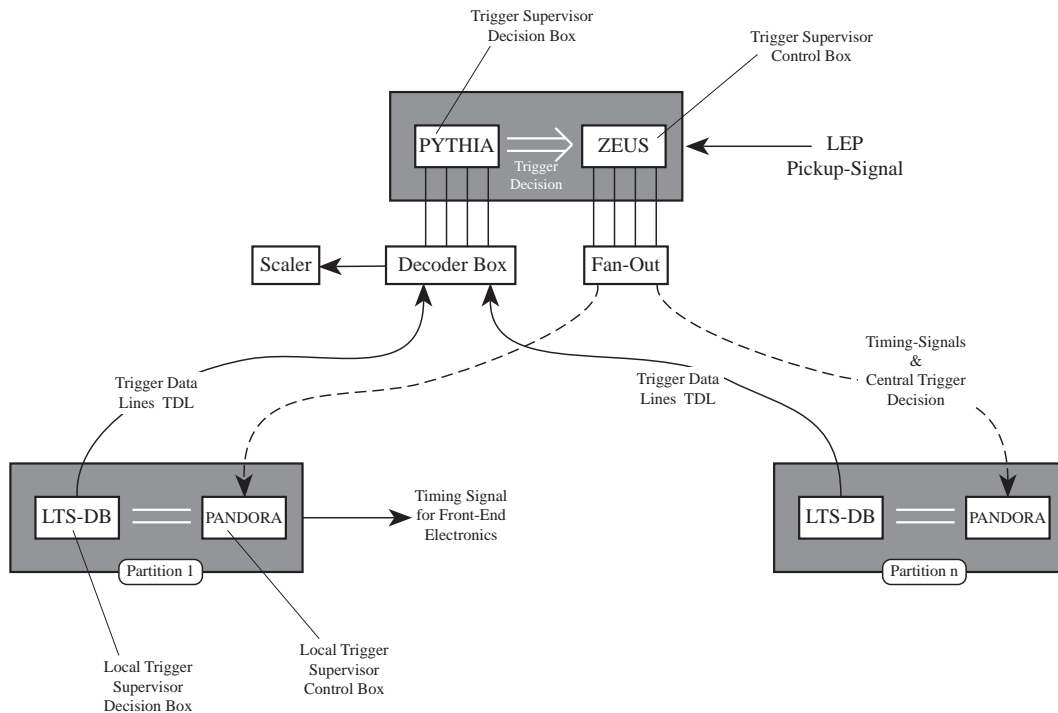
Trigger Supervisor Decision Box

Trigger Supervisor Control Box

PYTHIA

Trigger Decision

ZEUS

LEP Pickup-Signal

Scaler

Decoder Box

Fan-Out

Timing-Signals & Central Trigger Decision

Trigger Data Lines TDL

Trigger Data Lines TDL

LTS-DB

PANDORA

Timing Signal for Front-End Electronics

Partition 1

LTS-DB

PANDORA

Partition n

Local Trigger Supervisor Decision Box

Local Trigger Supervisor Control Box